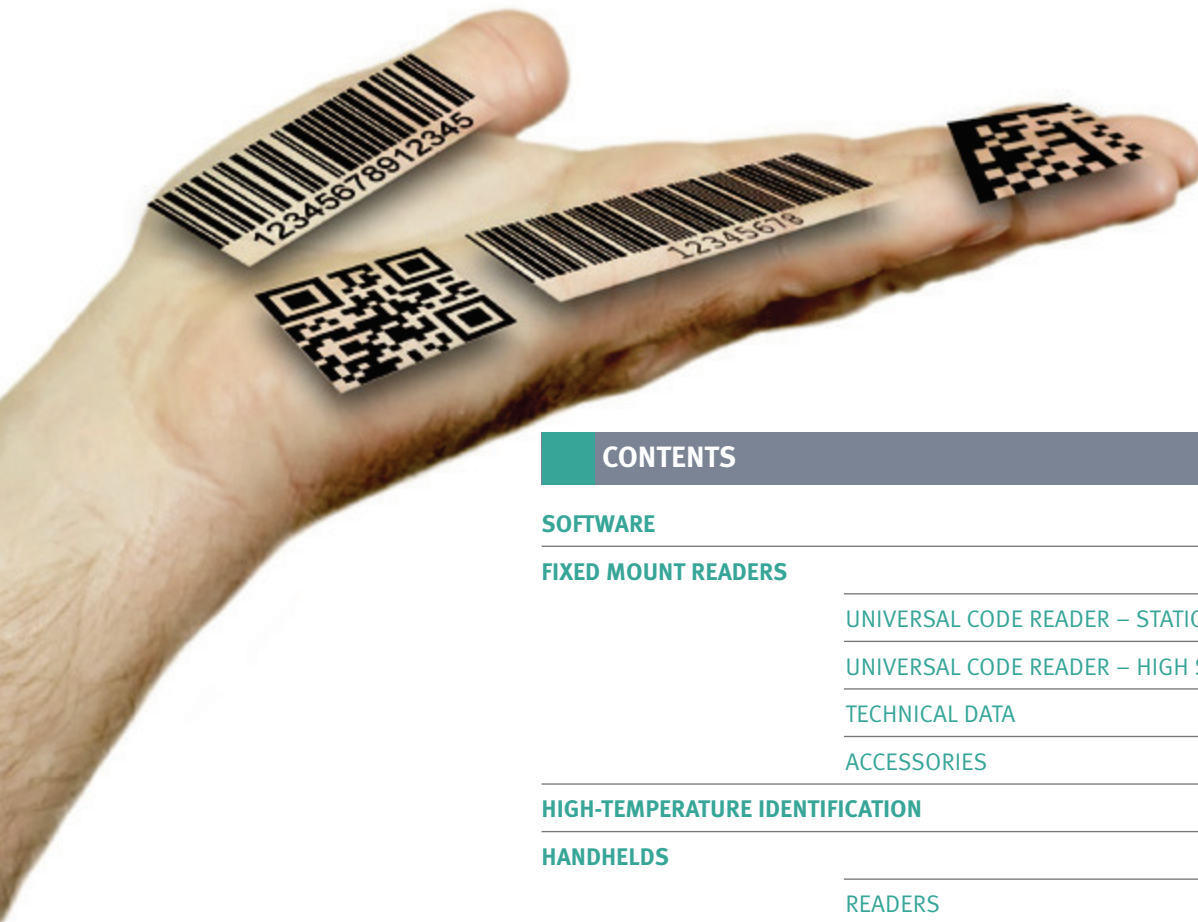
12345678912345

12345678

CONTENTS

SOFTWARE

FIXED MOUNT READERS

UNIVERSAL CODE READER – STATI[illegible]

UNIVERSAL CODE READER – HIGH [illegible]

TECHNICAL DATA

ACCESSORIES

HIGH-TEMPERATURE IDENTIFICATION

HANDHELDS

READERS